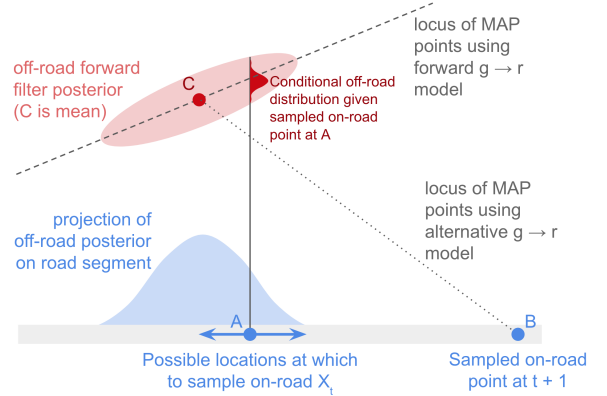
locus of MAP points using forward g → r model

off-road forward filter posterior (C is mean)

C

Conditional off-road distribution given sampled on-road point at A

locus of MAP points using alternative g → r model

projection of off-road posterior on road segment

A

B

Possible locations at which to sample on-road $X_t$

Sampled on-road point at t + 1